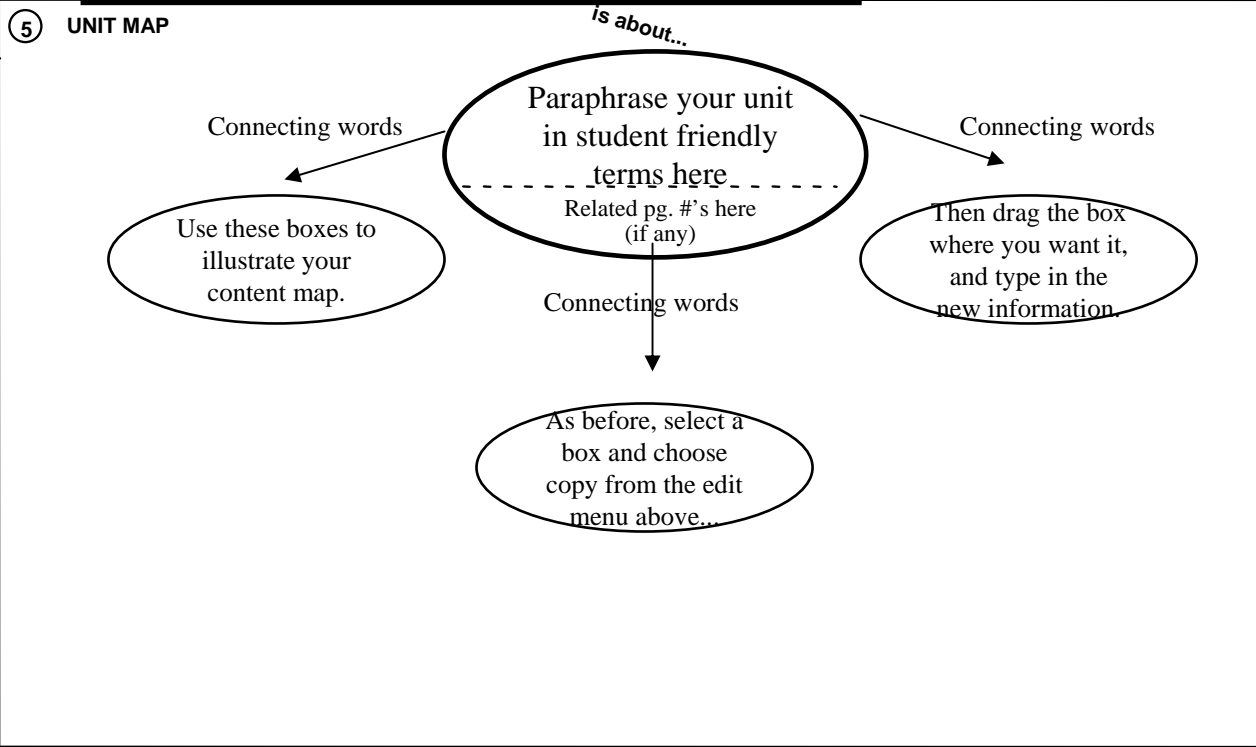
5 UNIT MAP

is about...

Paraphrase your unit in student friendly terms here

Related pg. #'s here (if any)

Connecting words

Connecting words

Use these boxes to illustrate your content map.

Then drag the box where you want it, and type in the new information.

Connecting words

As before, select a box and choose copy from the edit menu above...